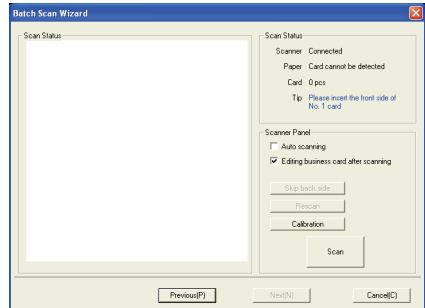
Batch Scan Wizard

Scan Status

Scan Status

Scanner Connected

Paper Card cannot be detected

Card 0 pcs

Tip Please insert the front side of No. 1 card

Scanner Panel

Auto scanning

Editing business card after scanning

Skip back side

Rescan

Calibration

Scan

Previous(P)

Next(N)

Cancel(C)